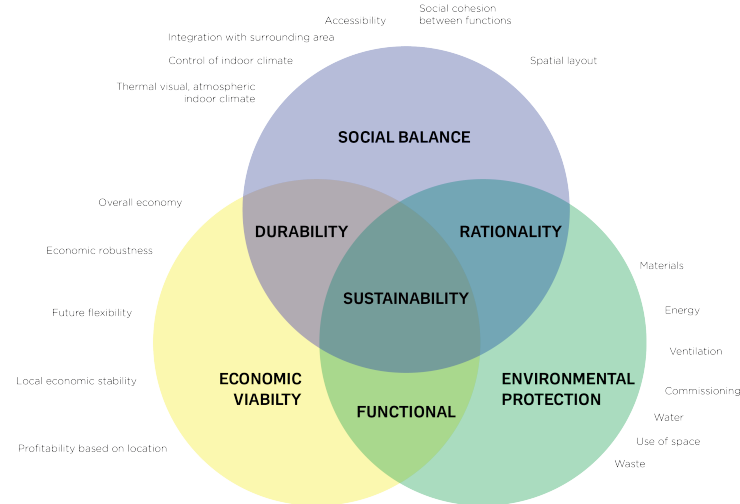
Accessibility

Social cohesion between functions

Integration with surrounding area

Control of indoor climate

Spatial layout

Thermal visual, atmospheric indoor climate

SOCIAL BALANCE

Overall economy

DURABILITY

RATIONALITY

Economic robustness

Materials

SUSTAINABILITY

Future flexibility

Energy

Ventilation

Local economic stability

ECONOMIC VIABLTY

ENVIRONMENTAL PROTECTION

Commissioning

FUNCTIONAL

Water

Use of space

Profitability based on location

Waste